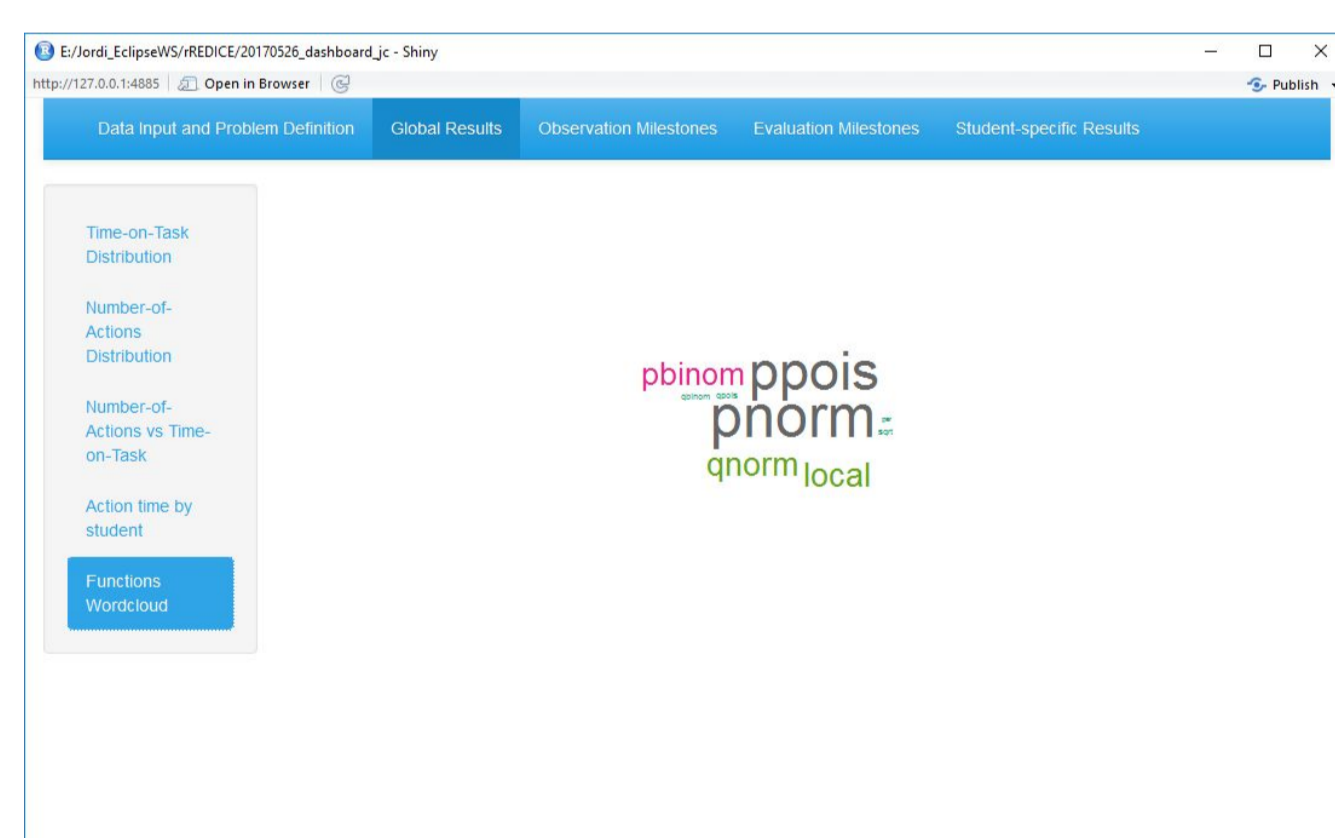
E:/Jordi_EclipseWS/rREDICE/20170526_dashboard_jc - Shiny

http://127.0.0.1:4885 | Open in Browser | 

Publish

Data Input and Problem Definition | Global Results | Observation Milestones | Evaluation Milestones | Student-specific Results

Time-on-Task Distribution

Number-of-Actions Distribution

Number-of-Actions vs Time-on-Task

Action time by student

Functions Wordcloud

pbinom ppois
qbinom qpois
pnorm
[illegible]
qnorm local